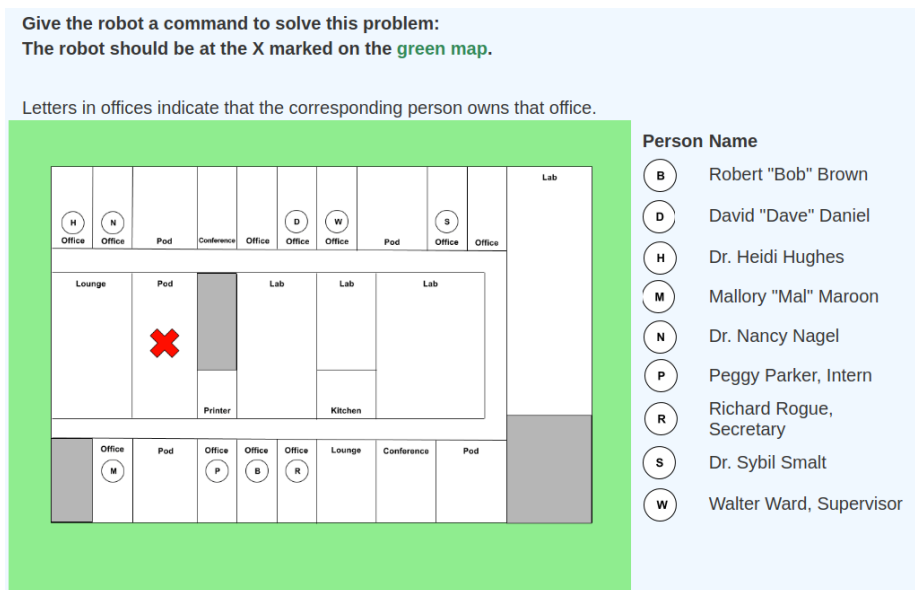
Give the robot a command to solve this problem:
The robot should be at the X marked on the green map.

Letters in offices indicate that the corresponding person owns that office.

H Office
N Office
Pod
Conference
Office
D Office
W Office
Pod
S Office
Office
Lab

Lounge
Pod
Lab
Lab
Lab
Printer
Kitchen

Office M
Pod
Office P
Office B
Office R
Lounge
Conference
Pod

Person Name
B Robert "Bob" Brown
D David "Dave" Daniel
H Dr. Heidi Hughes
M Mallory "Mal" Maroon
N Dr. Nancy Nagel
P Peggy Parker, Intern
R Richard Rogue, Secretary
S Dr. Sybil Smalt
W Walter Ward, Supervisor